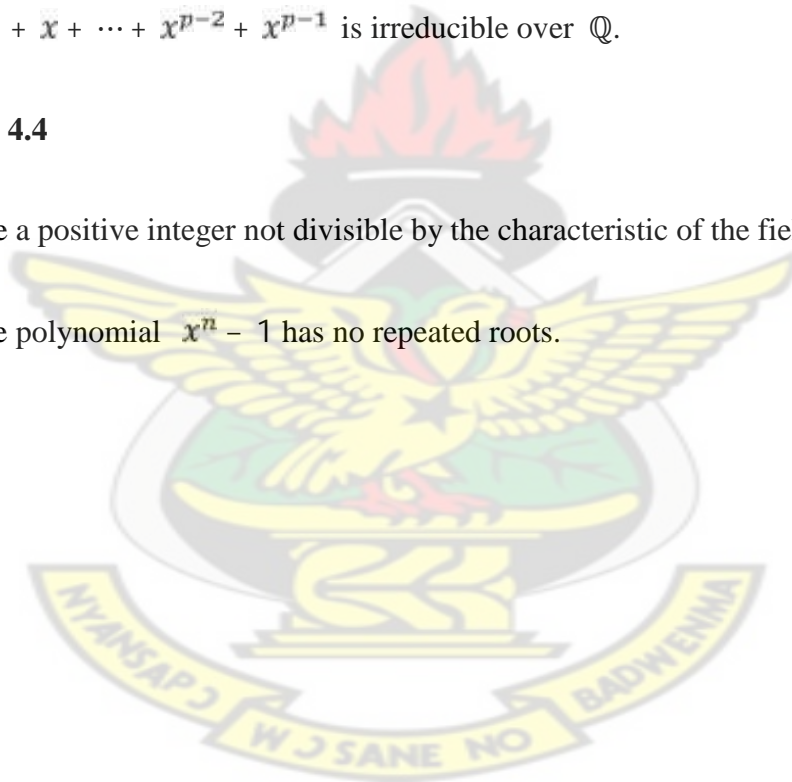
$+ x + \cdots + x^{p-2} + x^{p-1}$ is irreducible over $\mathbb{Q}$.

4.4

e a positive integer not divisible by the characteristic of the fie

e polynomial $x^n - 1$ has no repeated roots.

NYANSAPO W J SANE NO BADWENMA